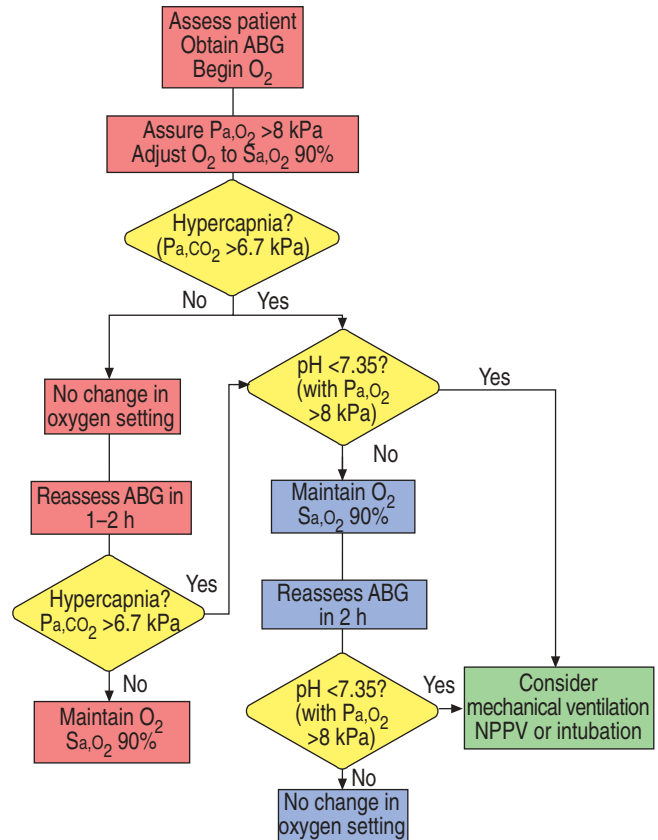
Assess patient
Obtain ABG
Begin $O_2$

Assure $P_{a,O_2}$ >8 kPa
Adjust $O_2$ to $S_{a,O_2}$ 90%

Hypercapnia?
($P_{a,CO_2}$ >6.7 kPa)

No

Yes

No change in oxygen setting

pH <7.35?
(with $P_{a,O_2}$ >8 kPa)

Yes

No

Reassess ABG in 1–2 h

Maintain $O_2$
$S_{a,O_2}$ 90%

Yes

Hypercapnia?
$P_{a,CO_2}$ >6.7 kPa

Reassess ABG in 2 h

No

Consider mechanical ventilation NPPV or intubation

Yes

pH <7.35?
(with $P_{a,O_2}$ >8 kPa)

Maintain $O_2$
$S_{a,O_2}$ 90%

No

No change in oxygen setting